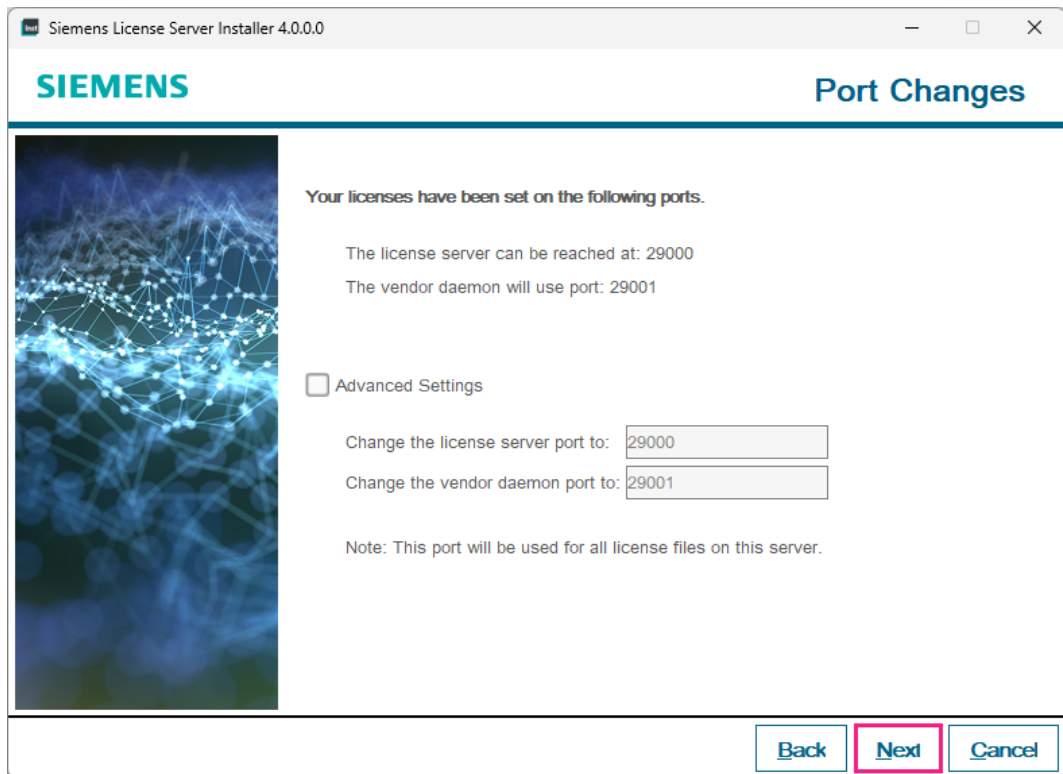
Siemens License Server Installer 4.0.0.0

SIEMENS

Port Changes

Your licenses have been set on the following ports.

The license server can be reached at: 29000

The vendor daemon will use port: 29001

Advanced Settings

Change the license server port to: 29000

Change the vendor daemon port to: 29001

Note: This port will be used for all license files on this server.

Back Next Cancel